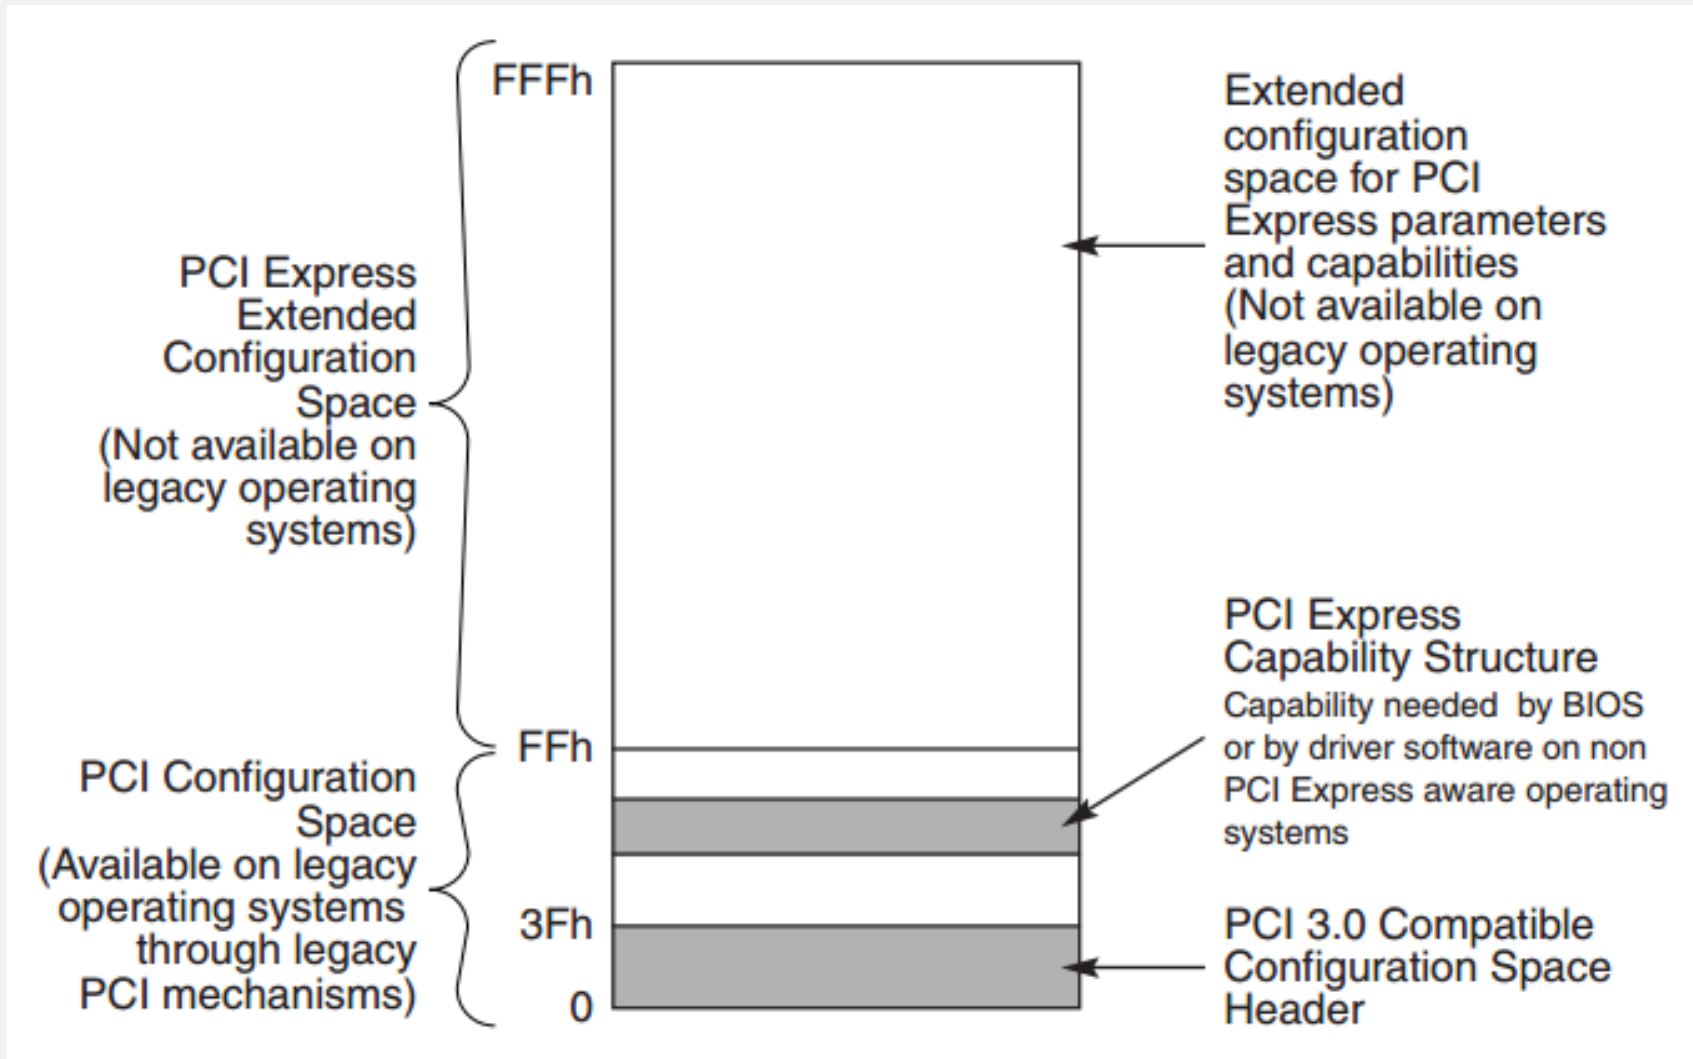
FFFh

PCI Express Extended Configuration Space (Not available on legacy operating systems)

Extended configuration space for PCI Express parameters and capabilities (Not available on legacy operating systems)

FFh

PCI Configuration Space (Available on legacy operating systems through legacy PCI mechanisms)

PCI Express Capability Structure
Capability needed by BIOS or by driver software on non PCI Express aware operating systems

3Fh

PCI 3.0 Compatible Configuration Space Header

0